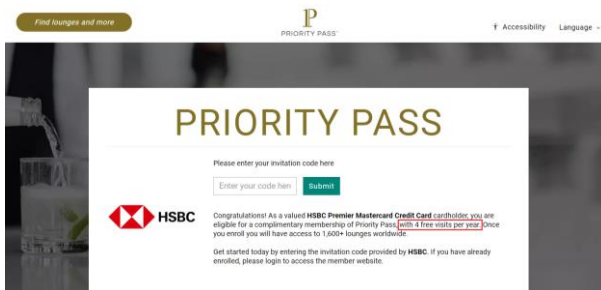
Find lounges and more

P
PRIORITY PASS

Accessibility Language

PRIORITY PASS

Please enter your invitation code here

Enter your code here

Submit

HSBC

Congratulations! As a valued HSBC Premier Mastercard Credit Card cardholder, you are eligible for a complimentary membership of Priority Pass with 4 free visits per year. Once you enroll you will have access to 1,600+ lounges worldwide.

Get started today by entering the invitation code provided by HSBC. If you have already enrolled, please login to access the member website.